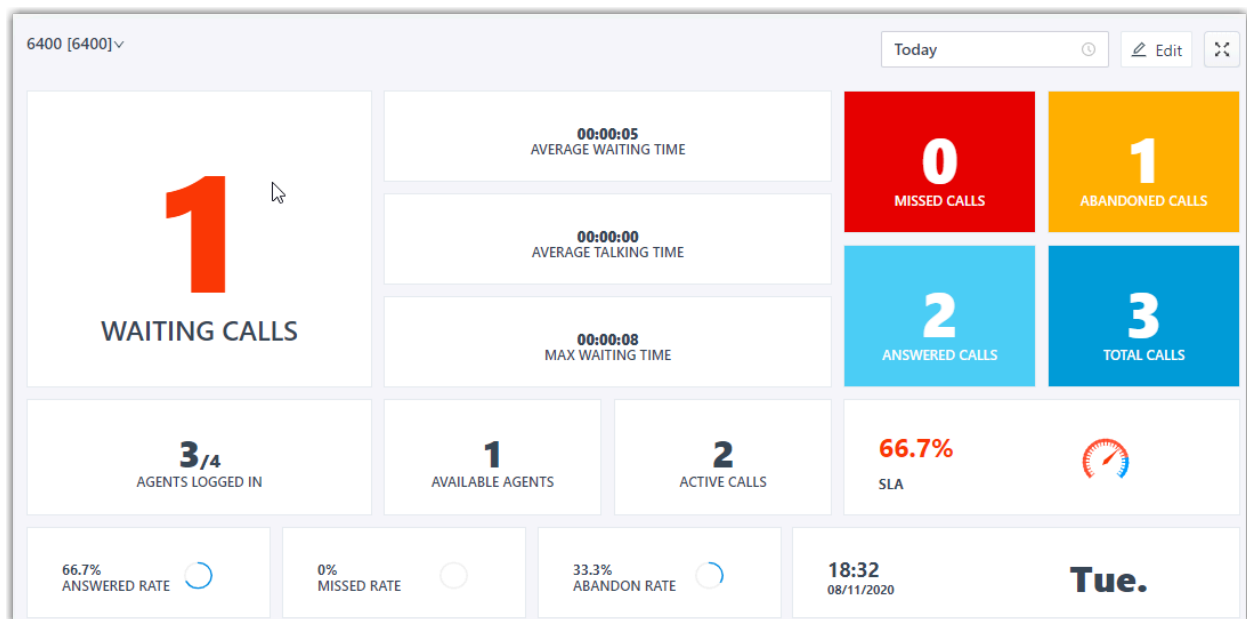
6400 [6400]

Today

Edit

1
WAITING CALLS

00:00:05
AVERAGE WAITING TIME

00:00:00
AVERAGE TALKING TIME

00:00:08
MAX WAITING TIME

0
MISSED CALLS

1
ABANDONED CALLS

2
ANSWERED CALLS

3
TOTAL CALLS

3/4
AGENTS LOGGED IN

1
AVAILABLE AGENTS

2
ACTIVE CALLS

66.7%
SLA

66.7%
ANSWERED RATE

0%
MISSED RATE

33.3%
ABANDON RATE

18:32
08/11/2020

Tue.